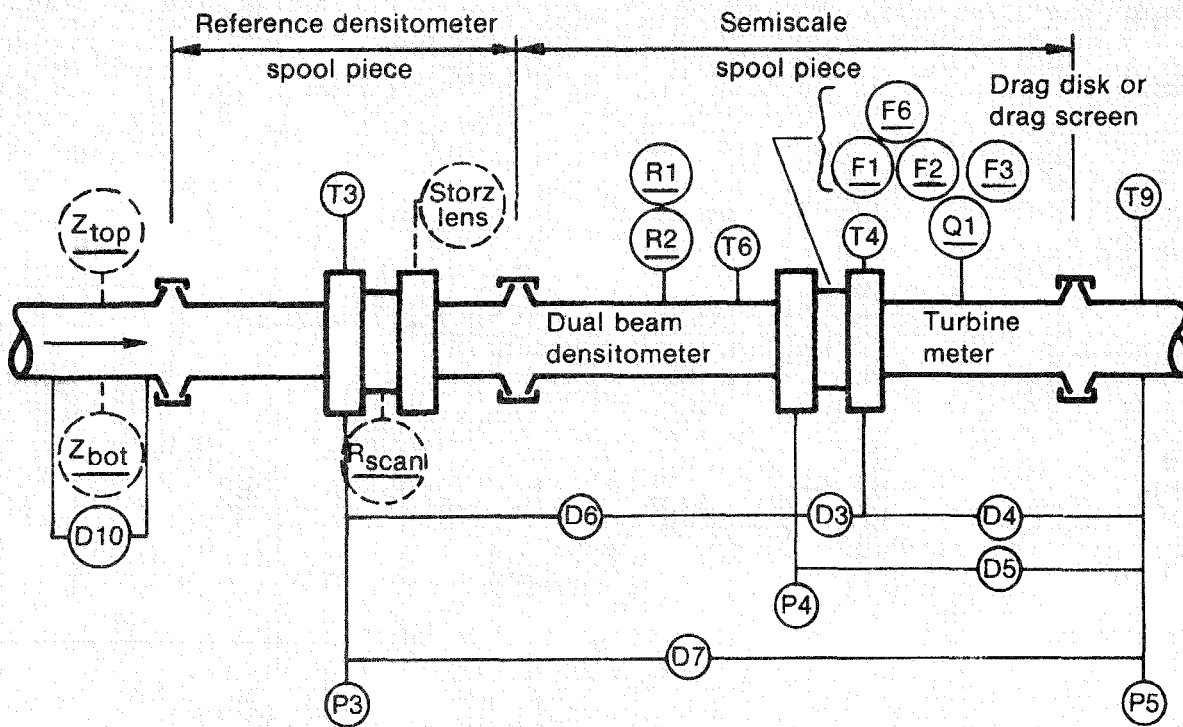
Reference densitometer
spool piece
Semiscale
spool piece
Drag disk or drag screen
F6
F1
F2
F3
R1
R2
T3
Storz lens
$Z_{top}$
T6
T4
Q1
T9
Dual beam densitometer
Turbine meter
$Z_{bot}$
$R_{scan}$
D10
D6
D3
D4
D5
P4
D7
P3
P5